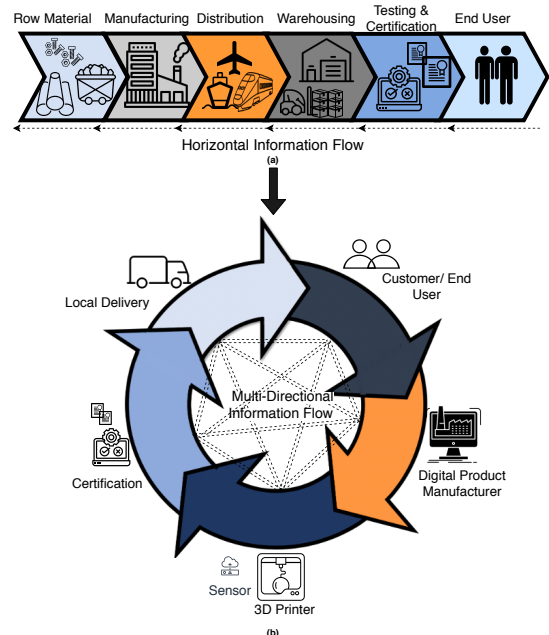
Row Material
Manufacturing
Distribution
Warehousing
Testing & Certification
End User

Horizontal Information Flow
(a)

Customer/ End User
Local Delivery
Multi-Directional Information Flow
Digital Product Manufacturer
Certification
Sensor
3D Printer
(b)